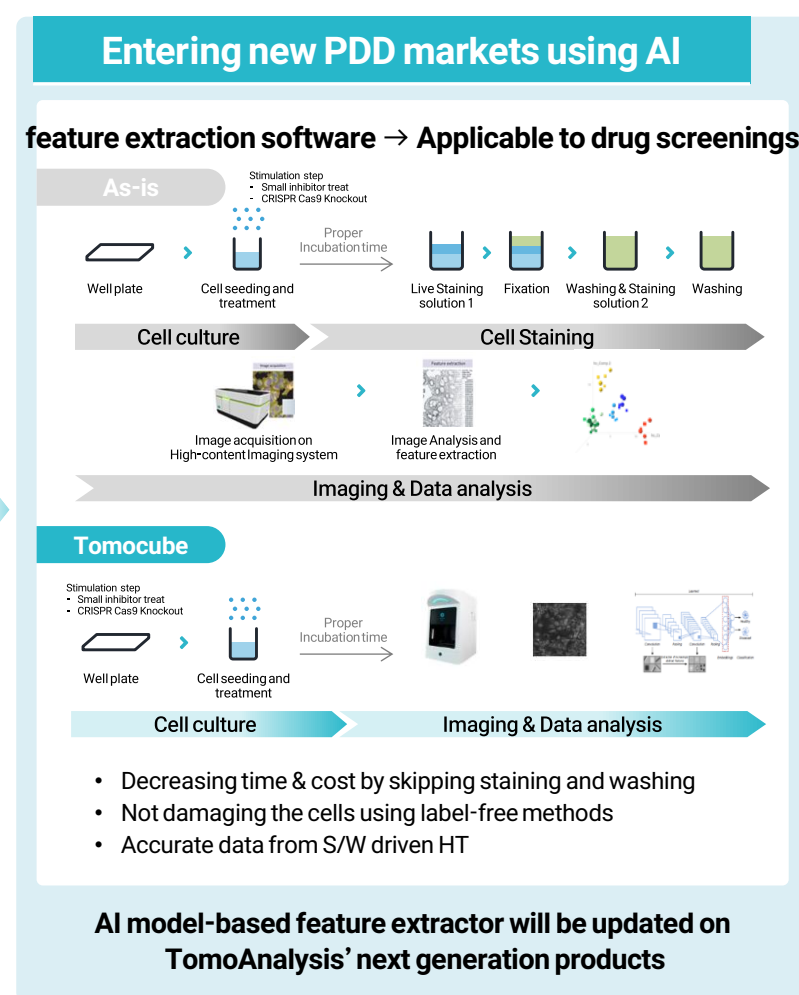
Entering new PDD markets using AI

feature extraction software → Applicable to drug screenings

As-is

Stimulation step
- Small inhibitor treat
- CRISPR Cas9 Knockout

Proper Incubation time

Well plate

Cell seeding and treatment

Live Staining solution 1

Fixation

Washing & Staining solution 2

Washing

Cell culture

Cell Staining

Image acquisition

Feature extraction

Image acquisition on High-content Imaging system

Image Analysis and feature extraction

Imaging & Data analysis

Tomocube

Stimulation step
- Small inhibitor treat
- CRISPR Cas9 Knockout

Proper Incubation time

Well plate

Cell seeding and treatment

Cell culture

Imaging & Data analysis

• Decreasing time & cost by skipping staining and washing
• Not damaging the cells using label-free methods
• Accurate data from S/W driven HT

AI model-based feature extractor will be updated on TomoAnalysis' next generation products